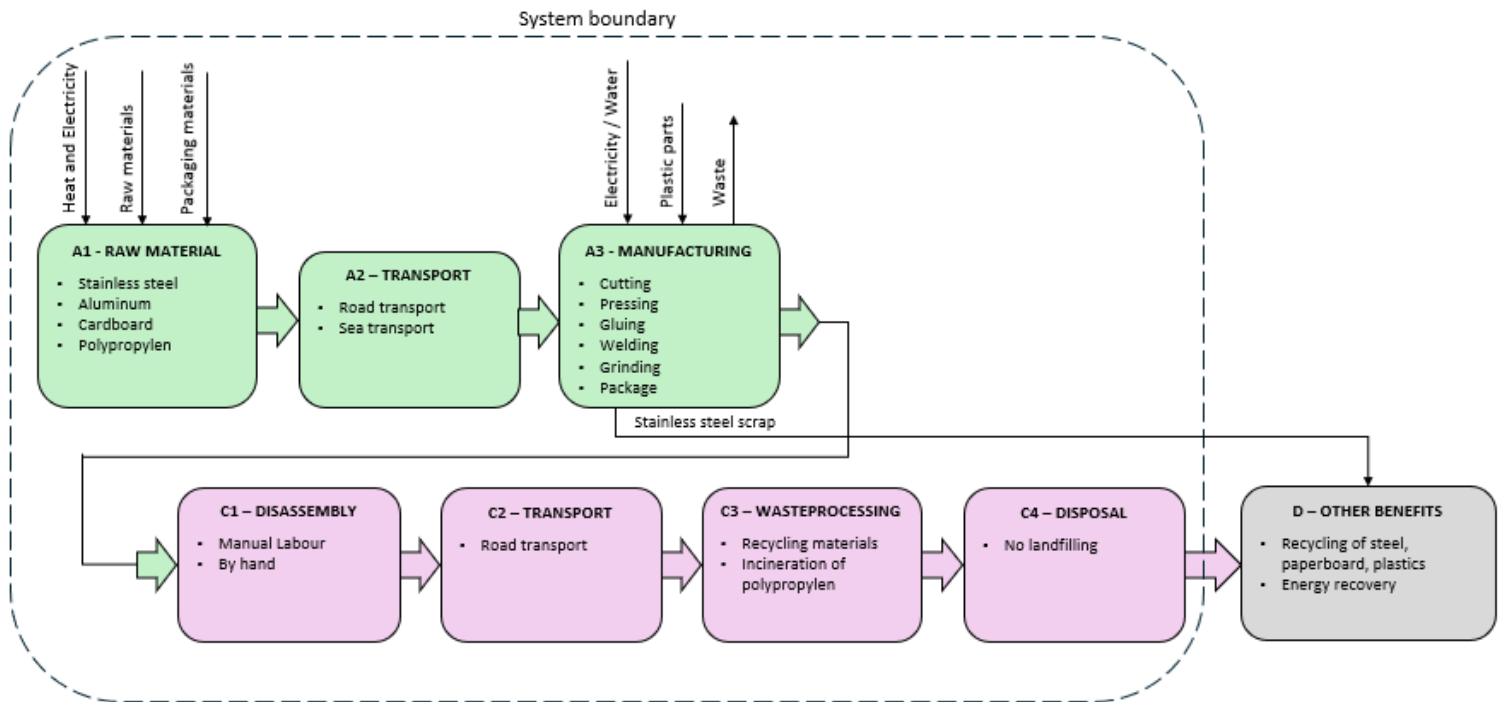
System boundary

Heat and Electricity
Raw materials
Packaging materials

Electricity / Water
Plastic parts
Waste

A1 - RAW MATERIAL
- Stainless steel
- Aluminum
- Cardboard
- Polypropylen

A2 – TRANSPORT
- Road transport
- Sea transport

A3 - MANUFACTURING
- Cutting
- Pressing
- Gluing
- Welding
- Grinding
- Package

Stainless steel scrap

C1 – DISASSEMBLY
- Manual Labour
- By hand

C2 – TRANSPORT
- Road transport

C3 – WASTEPROCESSING
- Recycling materials
- Incineration of polypropylen

C4 – DISPOSAL
- No landfilling

D – OTHER BENEFITS
- Recycling of steel, paperboard, plastics
- Energy recovery